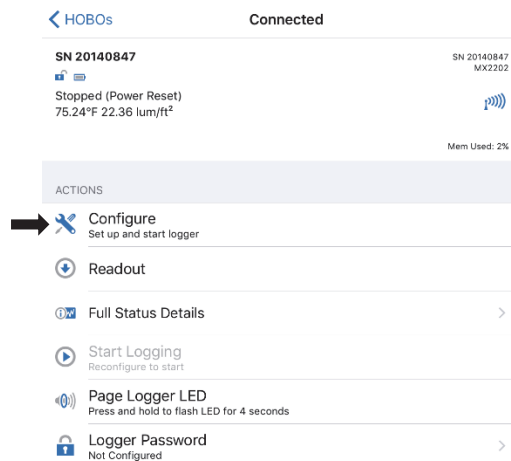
< HOBOs Connected

SN 20140847

Stopped (Power Reset)
75.24°F 22.36 lum/ft$^2$

SN 20140847
MX2202

Mem Used: 2%

ACTIONS

Configure
Set up and start logger

Readout

Full Status Details

Start Logging
Reconfigure to start

Page Logger LED
Press and hold to flash LED for 4 seconds

Logger Password
Not Configured